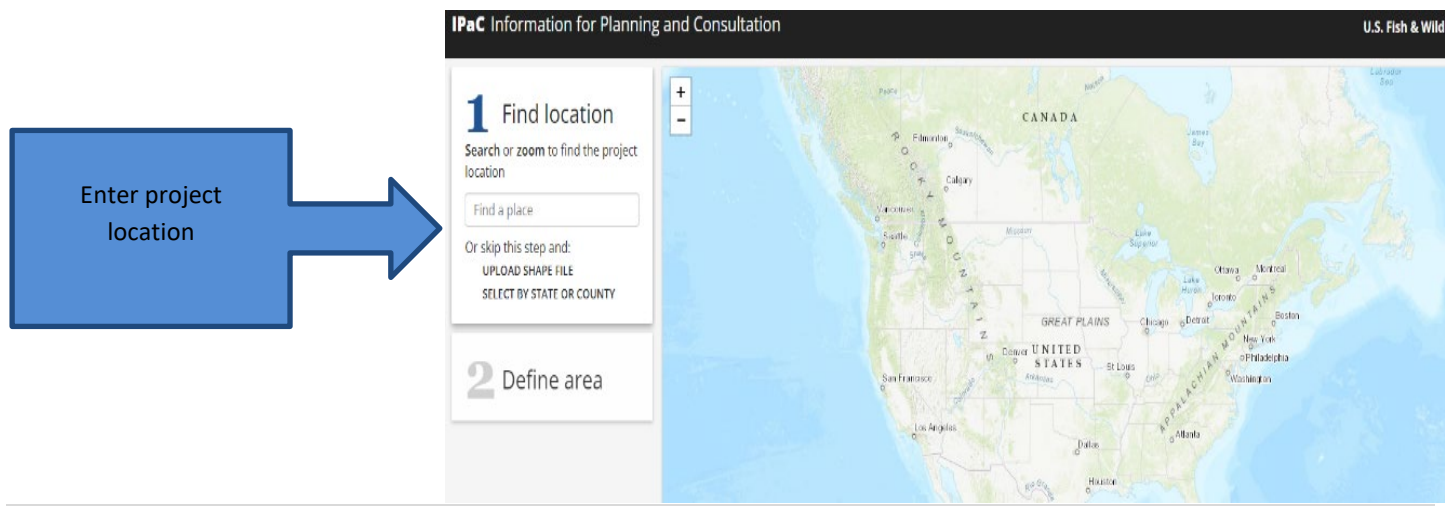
Enter project location

IPaC Information for Planning and Consultation

U.S. Fish & Wild

1 Find location

Search or zoom to find the project location

Find a place

Or skip this step and:

UPLOAD SHAPE FILE

SELECT BY STATE OR COUNTY

2 Define area

+

-

CANADA

Edmonton

Calgary

Vancouver

Seattle

ROCKY MOUNTAINS

Lake Superior

Ottawa

Montreal

Toronto

Detroit

Chicago

GREAT PLAINS

Boston

New York

Philadelphia

Washington

APPALACHIAN MOUNTAINS

Denver

UNITED STATES

St Louis

San Francisco

Los Angeles

Atlanta

Dallas

Houston